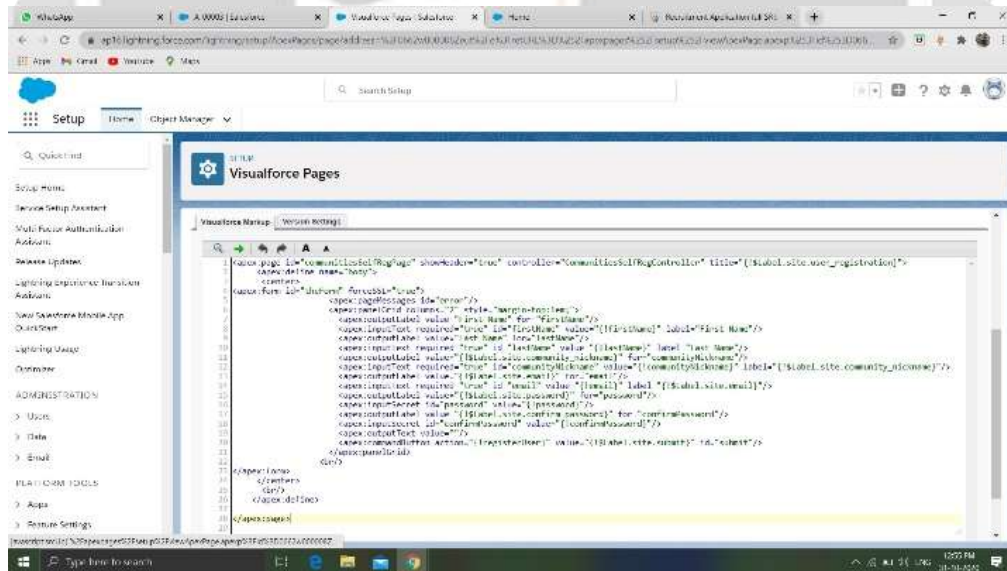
WhatsApp | A 00005 | Salesforce | Visualforce Pages | Salesforce | Home | Recruitment Application full SRS

Apps Gmail YouTube Maps

Search Setup

Setup Home Object Manager

Quick Find

Setup Home

Service Setup Assistant

Multi-Factor Authentication Assistant

Release Updates

Lightning Experience Transition Assistant

New Salesforce Mobile App QuickStart

Lightning Usage

Optimizer

ADMINISTRATION

> Users

> Data

> Email

PLATFORM TOOLS

> Apps

> Feature Settings

SETUP
Visualforce Pages

Visualforce Markup | Version Settings

A A

1 <apex:page id="communitiesSelfRegPage" showHeader="true" controller="CommunitiesSelfRegController" title="{!$Label.site.user_registration}">
<apex:define name="body">
<center>
<apex:form id="theForm" forceSSL="true">
<apex:pageMessages id="error"/>
<apex:panelGrid columns="2" style="margin-top:1em;">
<apex:outputLabel value="First Name" for="firstName"/>
<apex:inputText required="true" id="firstName" value="{!firstName}" label="First Name"/>
<apex:outputLabel value="Last Name" for="lastName"/>
<apex:inputText required="true" id="lastName" value="{!lastName}" label="Last Name"/>
<apex:outputLabel value="{!$Label.site.community_nickname}" for="communityNickname"/>
<apex:inputText required="true" id="communityNickname" value="{!communityNickname}" label="{!$Label.site.community_nickname}"/>
<apex:outputLabel value="{!$Label.site.email}" for="email"/>
<apex:inputText required="true" id="email" value="{!email}" label="{!$Label.site.email}"/>
<apex:outputLabel value="{!$Label.site.password}" for="password"/>
<apex:inputSecret id="password" value="{!password}"/>
<apex:outputLabel value="{!$Label.site.confirm_password}" for="confirmPassword"/>
<apex:inputSecret id="confirmPassword" value="{!confirmPassword}"/>
<apex:outputText value=""/>
<apex:commandButton action="{!registerUser}" value="{!$Label.site.submit}" id="submit"/>
</apex:panelGrid>
<br/>
</apex:form>
</center>
<br/>
</apex:define>

</apex:page>

Type here to search

12:53 PM